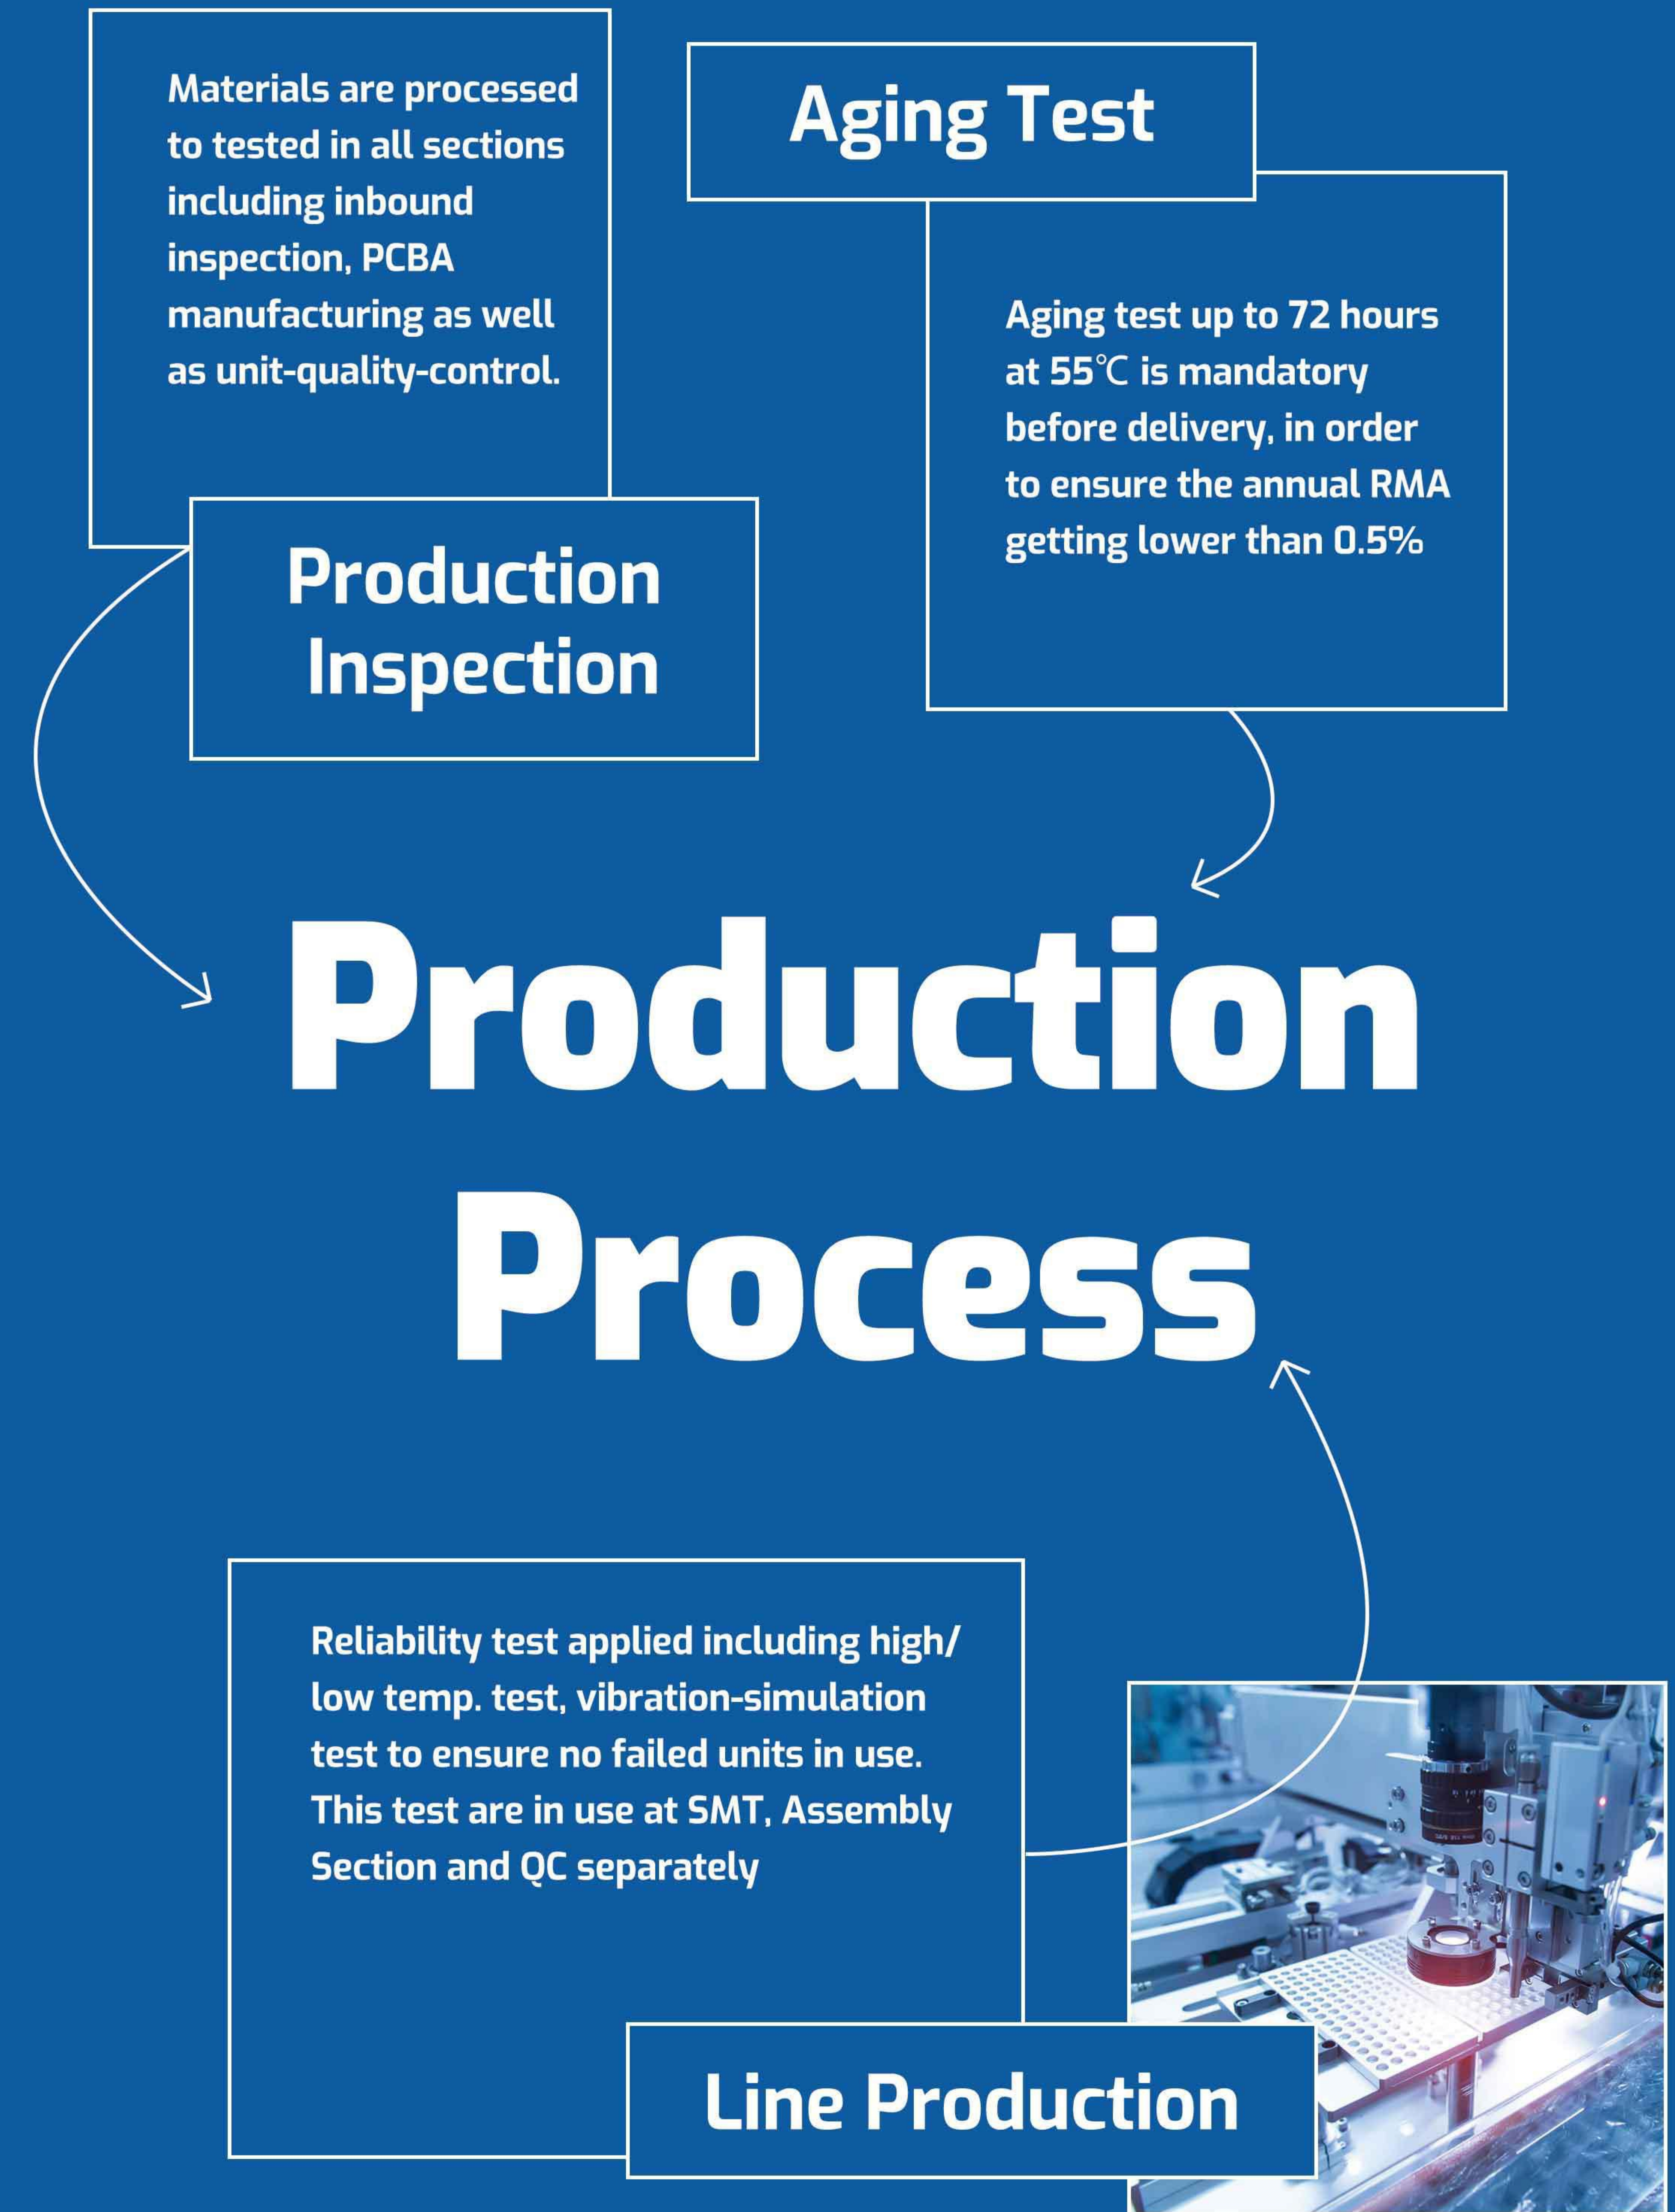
Materials are processed to tested in all sections including inbound inspection, PCBA manufacturing as well as unit-quality-control.

Production Inspection

Aging Test

Aging test up to 72 hours at 55℃ is mandatory before delivery, in order to ensure the annual RMA getting lower than 0.5%

Production Process

Reliability test applied including high/ low temp. test, vibration-simulation test to ensure no failed units in use. This test are in use at SMT, Assembly Section and QC separately

Line Production